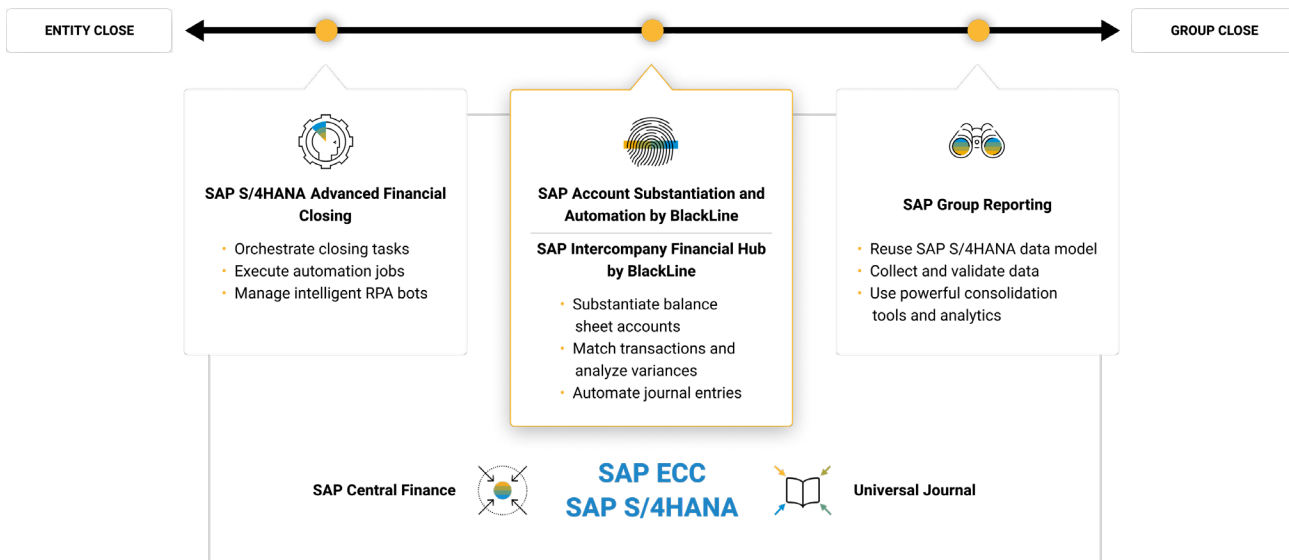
ENTITY CLOSE

GROUP CLOSE

SAP S/4HANA Advanced Financial Closing

- Orchestrate closing tasks
- Execute automation jobs
- Manage intelligent RPA bots

SAP Account Substantiation and Automation by BlackLine

SAP Intercompany Financial Hub by BlackLine

- Substantiate balance sheet accounts
- Match transactions and analyze variances
- Automate journal entries

SAP Group Reporting

- Reuse SAP S/4HANA data model
- Collect and validate data
- Use powerful consolidation tools and analytics

SAP Central Finance

SAP ECC
SAP S/4HANA

Universal Journal